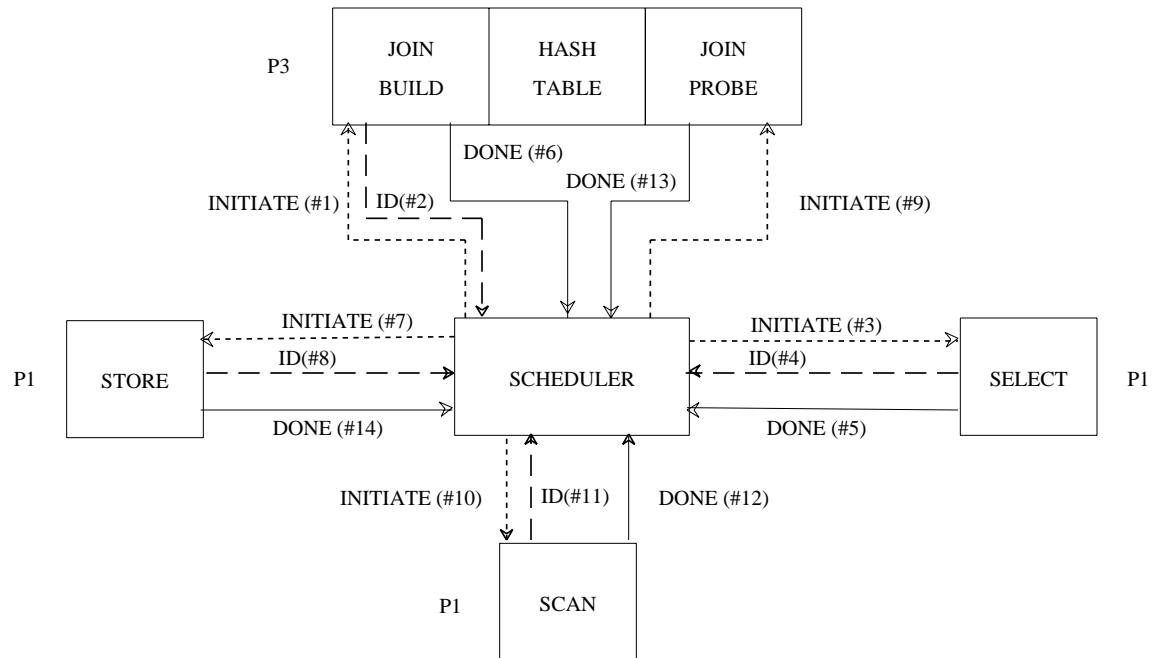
P3

JOIN BUILD

HASH TABLE

JOIN PROBE

DONE (#6)

DONE (#13)

INITIATE (#1)

ID(#2)

INITIATE (#9)

INITIATE (#7)

INITIATE (#3)

P1

STORE

ID(#8)

SCHEDULER

ID(#4)

SELECT

P1

DONE (#14)

DONE (#5)

INITIATE (#10)

ID(#11)

DONE (#12)

P1

SCAN